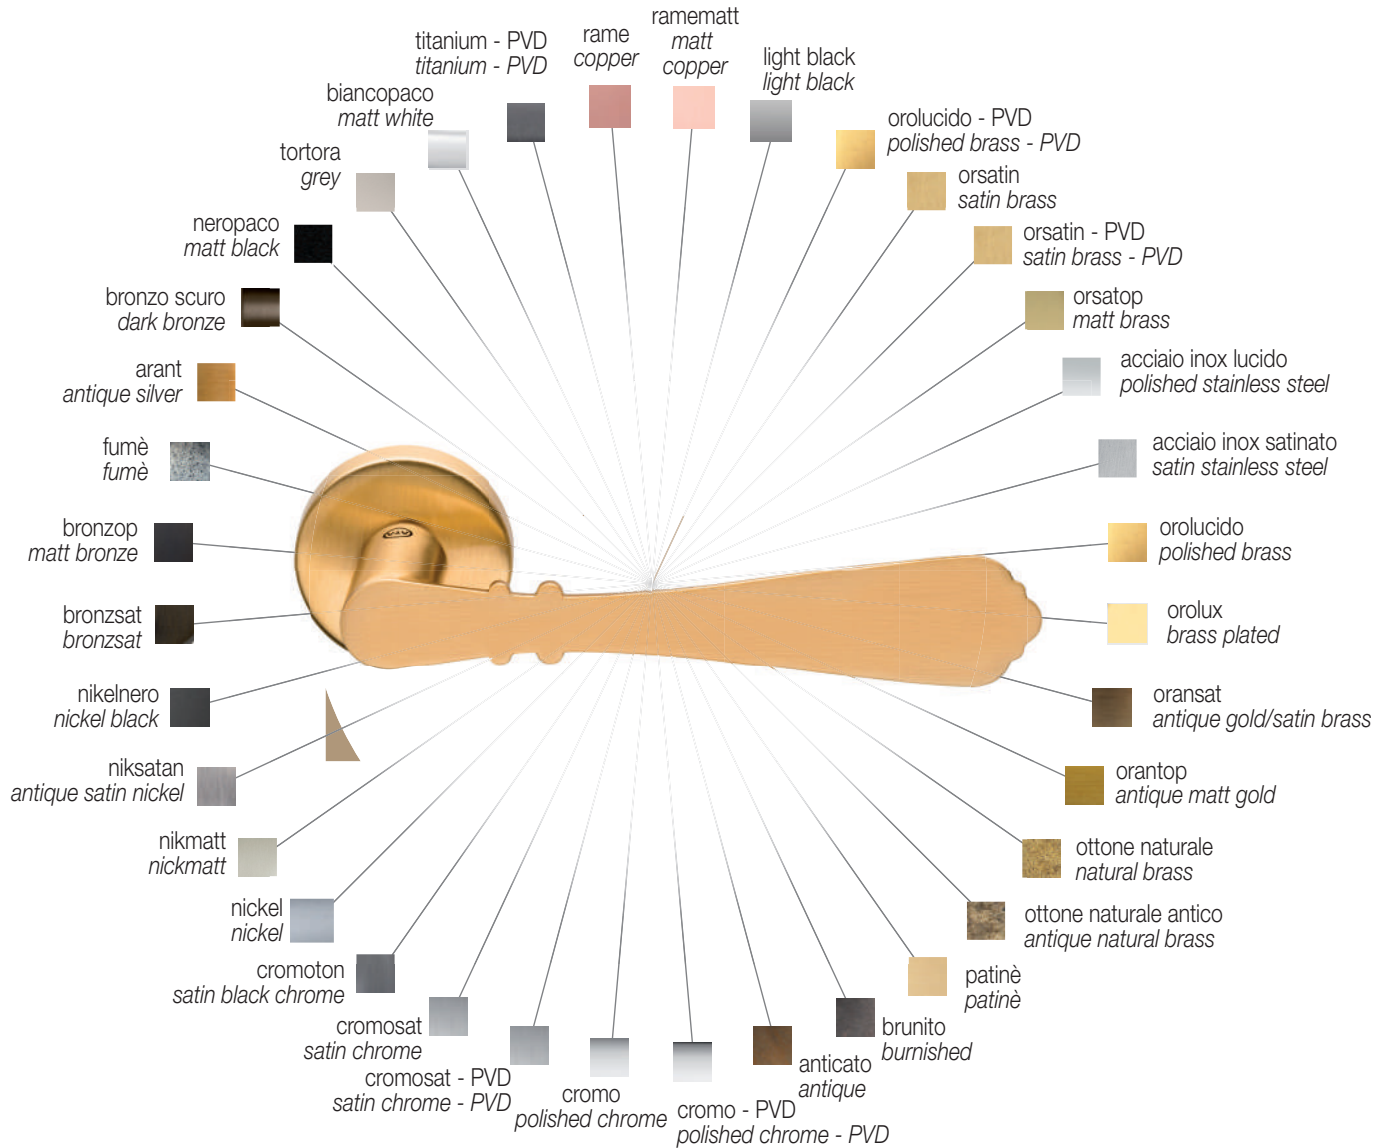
titanium - PVD
*titanium - PVD*

rame
*copper*

ramematt
*matt copper*

light black
*light black*

biancopaco
*matt white*

orolucido - PVD
*polished brass - PVD*

tortora
*grey*

orsatin
*satin brass*

orsatin - PVD
*satin brass - PVD*

neropaco
*matt black*

orsatop
*matt brass*

bronzo scuro
*dark bronze*

acciaio inox lucido
*polished stainless steel*

arant
*antique silver*

acciaio inox satinato
*satin stainless steel*

fumè
*fumè*

bronzop
*matt bronze*

orolucido
*polished brass*

bronzsat
*bronzsat*

orolux
*brass plated*

nikelnero
*nickel black*

oransat
*antique gold/satin brass*

niksatan
*antique satin nickel*

orantop
*antique matt gold*

nikmatt
*nickmatt*

ottone naturale
*natural brass*

nickel
*nickel*

ottone naturale antico
*antique natural brass*

cromoton
*satin black chrome*

patinè
*patinè*

cromosat
*satin chrome*

brunito
*burnished*

cromosat - PVD
*satin chrome - PVD*

anticato
*antique*

cromo
*polished chrome*

cromo - PVD
*polished chrome - PVD*